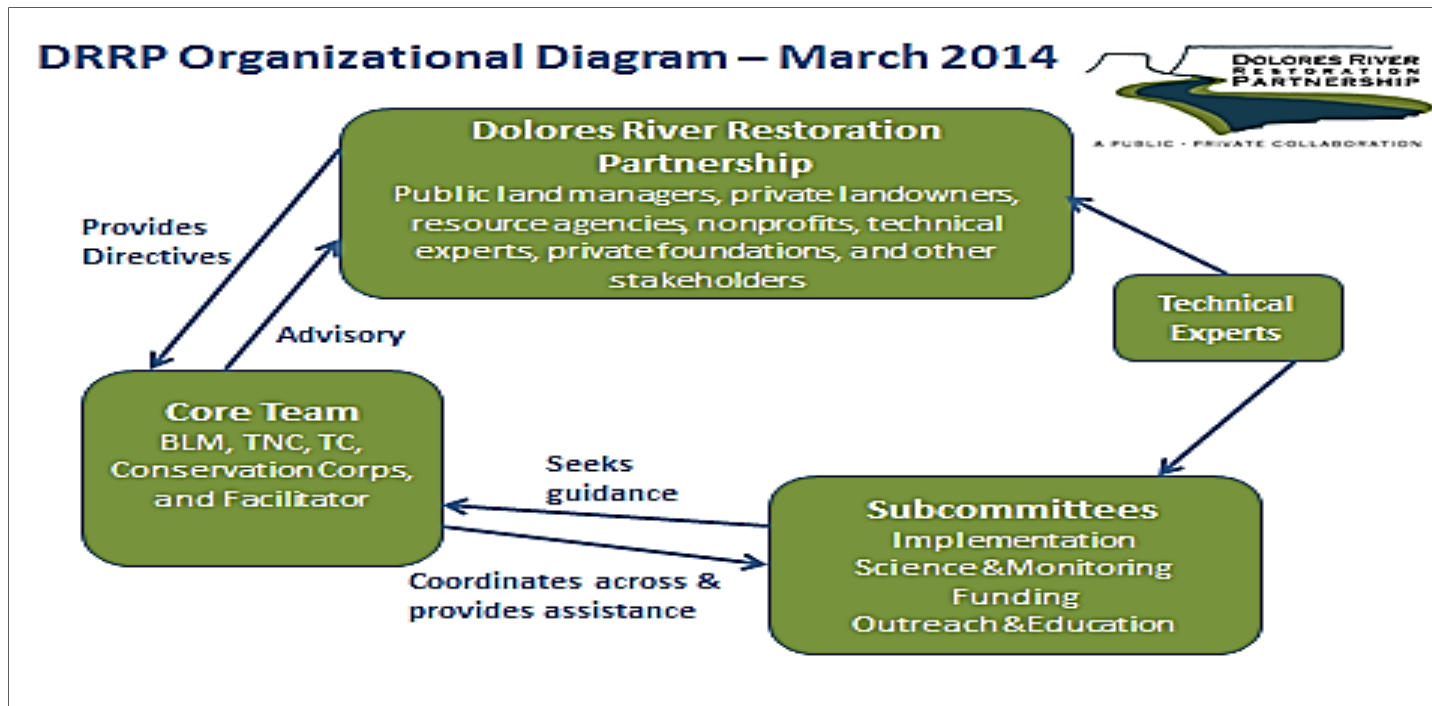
DRRP Organizational Diagram – March 2014

DOLORES RIVER RESTORATION PARTNERSHIP

A PUBLIC - PRIVATE COLLABORATION

Dolores River Restoration Partnership
Public land managers, private landowners, resource agencies, nonprofits, technical experts, private foundations, and other stakeholders

Provides Directives

Advisory

Technical Experts

Core Team
BLM, TNC, TC, Conservation Corps, and Facilitator

Seeks guidance

Coordinates across & provides assistance

Subcommittees
Implementation
Science & Monitoring
Funding
Outreach & Education